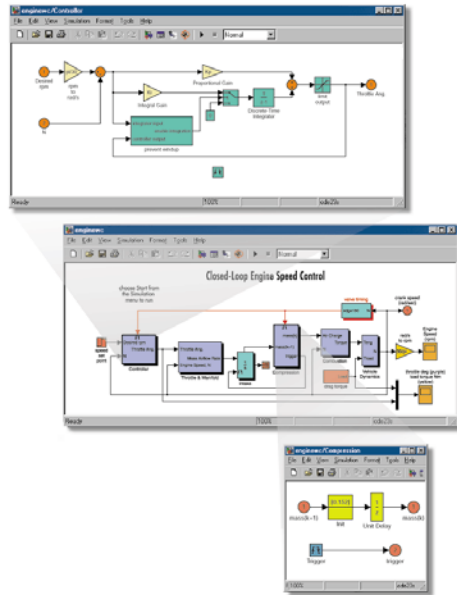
enginewc/Controller
File Edit View Simulation Format Tools Help
Normal
Desired rpm
rpm to rad/s
Proportional Gain
Integral Gain
Discrete-Time Integrator
limit output
Throttle Ang
N
prevent windup
Ready
100%
ode23s

enginewc
File Edit View Simulation Format Tools Help
Normal
Closed-Loop Engine Speed Control
choose Start from the Simulation menu to run
crank speed (rad/sec)
speed set point
Controller
Throttle & Manifold
Intake
Compression
Combustion
Vehicle Dynamics
rad/s to rpm
Engine Speed (rpm)
drag torque
throttle deg (purple) load torque Nm (yellow)
Ready
100%
ode23s

enginewc/Compression
File Edit View Simulation Format Tools Help
Normal
mass(k-1)
Unit Delay
mass(k)
trigger
Trigger
Ready
100%
ode23s